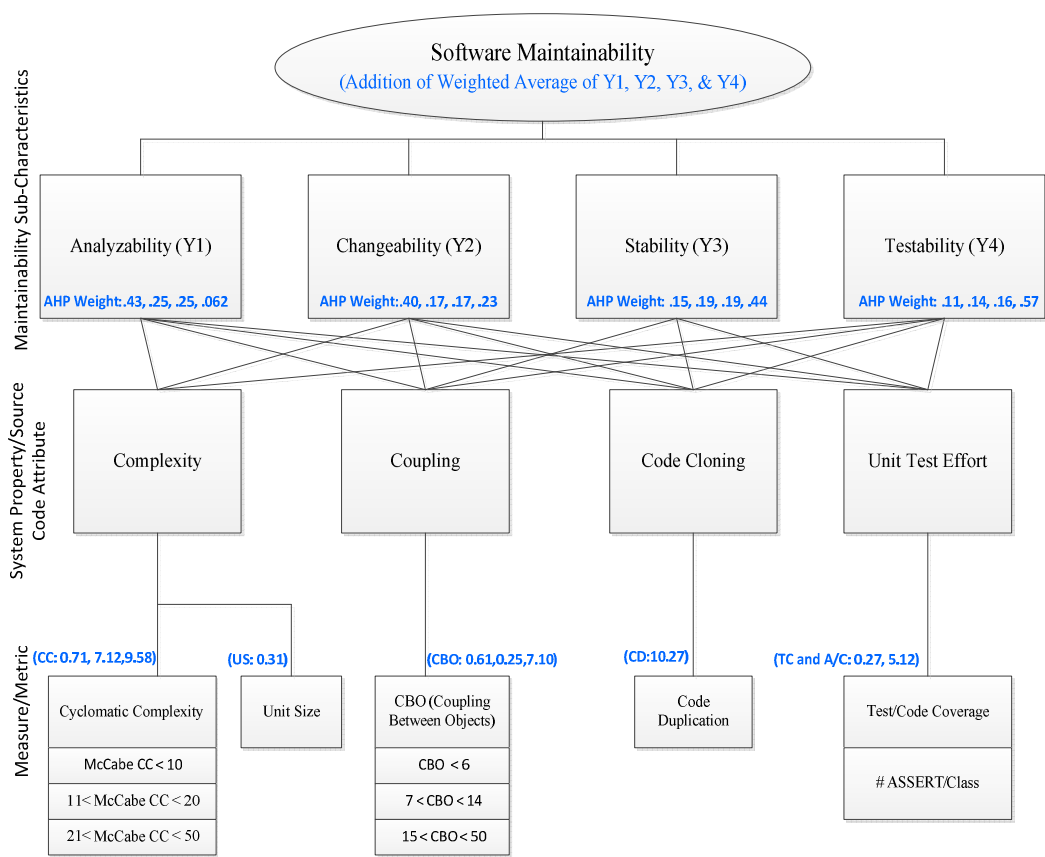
Software Maintainability
(Addition of Weighted Average of Y1, Y2, Y3, & Y4)

Maintainability Sub-Characteristics

Analyzability (Y1)
AHP Weight:.43, .25, .25, .062

Changeability (Y2)
AHP Weight:.40, .17, .17, .23

Stability (Y3)
AHP Weight: .15, .19, .19, .44

Testability (Y4)
AHP Weight: .11, .14, .16, .57

System Property/Source Code Attribute

Complexity

Coupling

Code Cloning

Unit Test Effort

Measure/Metric

(CC: 0.71, 7.12,9.58)

Cyclomatic Complexity

McCabe CC < 10

11< McCabe CC < 20

21< McCabe CC < 50

(US: 0.31)

Unit Size

(CBO: 0.61,0.25,7.10)

CBO (Coupling Between Objects)

CBO < 6

7 < CBO < 14

15 < CBO < 50

(CD:10.27)

Code Duplication

(TC and A/C: 0.27, 5.12)

Test/Code Coverage

# ASSERT/Class